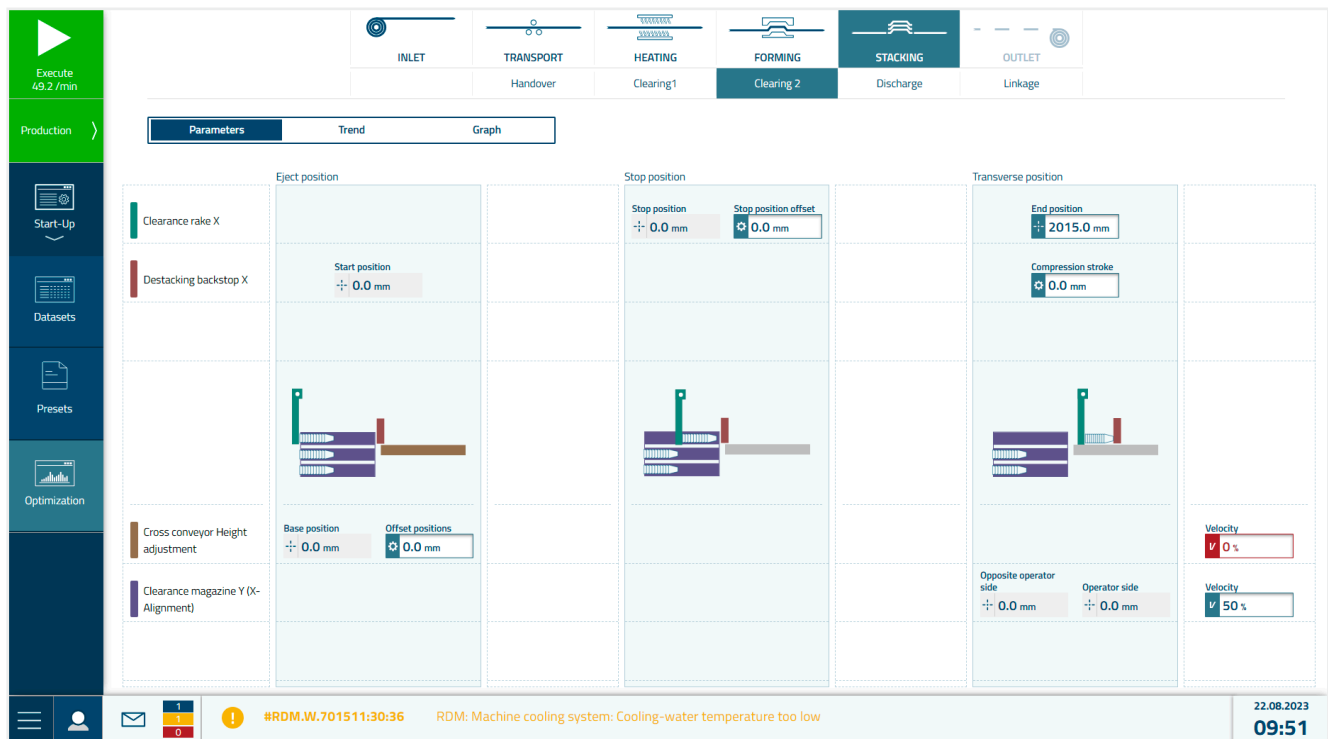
Execute
49.2 /min

Production

Start-Up

Datasets

Presets

Optimization

INLET | TRANSPORT | HEATING | FORMING | STACKING | OUTLET

Handover | Clearing1 | Clearing 2 | Discharge | Linkage

Parameters | Trend | Graph

Eject position

Stop position

Transverse position

Clearance rake X

Stop position
0.0 mm

Stop position offset
0.0 mm

End position
2015.0 mm

Destacking backstop X

Start position
0.0 mm

Compression stroke
0.0 mm

Cross conveyor Height adjustment

Base position
0.0 mm

Offset positions
0.0 mm

Velocity
V 0 %

Clearance magazine Y (X-Alignment)

Opposite operator side
0.0 mm

Operator side
0.0 mm

Velocity
V 50 %

1
1
0

#RDM.W.701511:30:36

RDM: Machine cooling system: Cooling-water temperature too low

22.08.2023
09:51